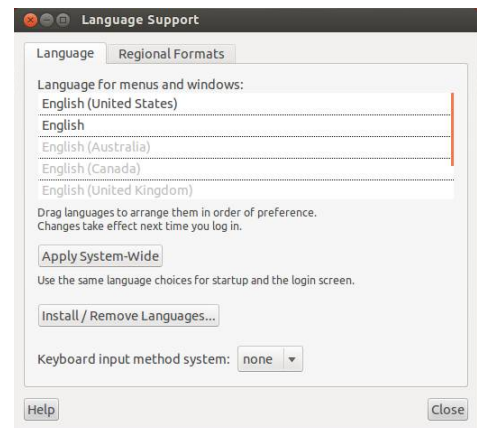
Language Support

Language | Regional Formats

Language for menus and windows:

English (United States)
English
English (Australia)
English (Canada)
English (United Kingdom)

Drag languages to arrange them in order of preference.
Changes take effect next time you log in.

Apply System-Wide

Use the same language choices for startup and the login screen.

Install / Remove Languages...

Keyboard input method system: none

Help

Close